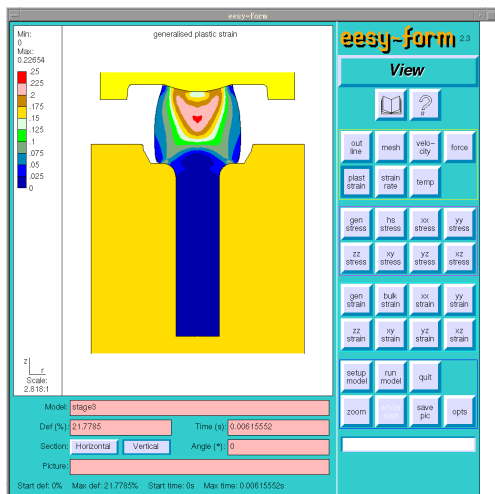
eesy-form

Min:
0
Max:
0.22654

.25
.225
.2
.175
.15
.125
.1
.075
.05
.025
0

generalised plastic strain

z
r
Scale:
2.818:1

eesy-form 2.3

View

out line | mesh | velo-city | force
plast strain | strain rate | temp

gen stress | hs stress | xx stress | yy stress
zz stress | xy stress | yz stress | xz stress

gen strain | bulk strain | xx strain | yy strain
zz strain | xy strain | yz strain | xz strain

setup model | run model | quit
zoom | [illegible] | save pic | opts

Model: stage0
Def (%): 21.7785
Time (s): 0.00615552
Section: Horizontal Vertical
Angle (°): 0
Picture:

Start def: 0% Max def: 21.7785% Start time: 0s Max time: 0.00615552s